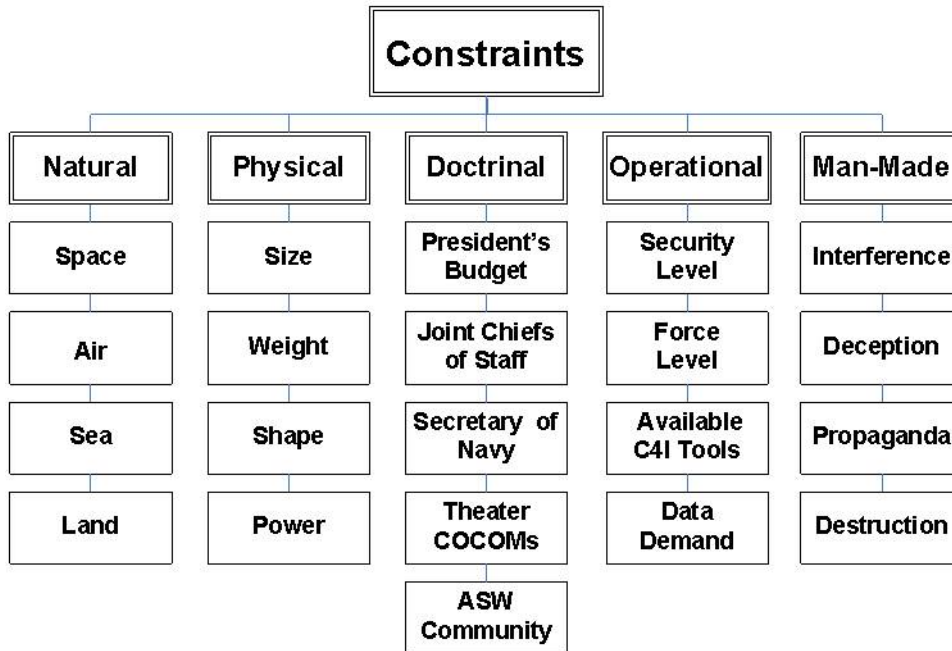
Constraints

Natural
Space
Air
Sea
Land

Physical
Size
Weight
Shape
Power

Doctrinal
President's Budget
Joint Chiefs of Staff
Secretary of Navy
Theater COCOMs
ASW Community

Operational
Security Level
Force Level
Available C4I Tools
Data Demand

Man-Made
Interference
Deception
Propaganda
Destruction